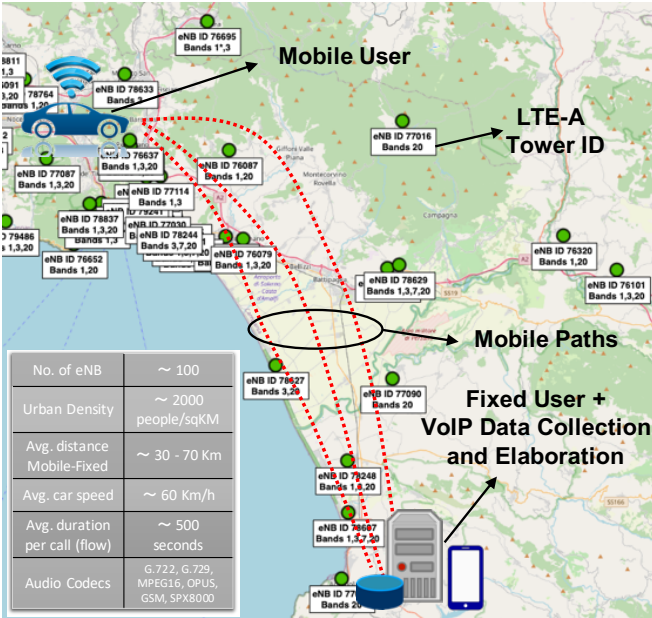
Mobile User

LTE-A Tower ID

Mobile Paths

Fixed User + VoIP Data Collection and Elaboration

eNB ID 76695
Bands 1*,3

eNB ID 78633
Bands 1

eNB ID 77016
Bands 20

eNB ID 76637
Bands 1

eNB ID 76087
Bands 1,20

eNB ID 77087
Bands 1,3,20

eNB ID 77114
Bands 1,3

eNB ID 78837
Bands 1,3,20

eNB ID 78244
Bands 3,7,20

eNB ID 76079
Bands 1,3,20

eNB ID 76652
Bands 1,20

eNB ID 79486

eNB ID 76320
Bands 1,20

eNB ID 78629
Bands 1,3,7,20

eNB ID 76101
Bands 1,3,20

eNB ID 78627
Bands 3,20

eNB ID 77090
Bands 20

eNB ID 78248
Bands 1,8,20

eNB ID 78607
Bands 1,3,7,20

Bands 20

| No. of eNB | ~ 100 |
|---|---|
| Urban Density | ~ 2000 people/sqKM |
| Avg. distance Mobile-Fixed | ~ 30 - 70 Km |
| Avg. car speed | ~ 60 Km/h |
| Avg. duration per call (flow) | ~ 500 seconds |
| Audio Codecs | G.722, G.729, MPEG16, OPUS, GSM, SPX8000 |